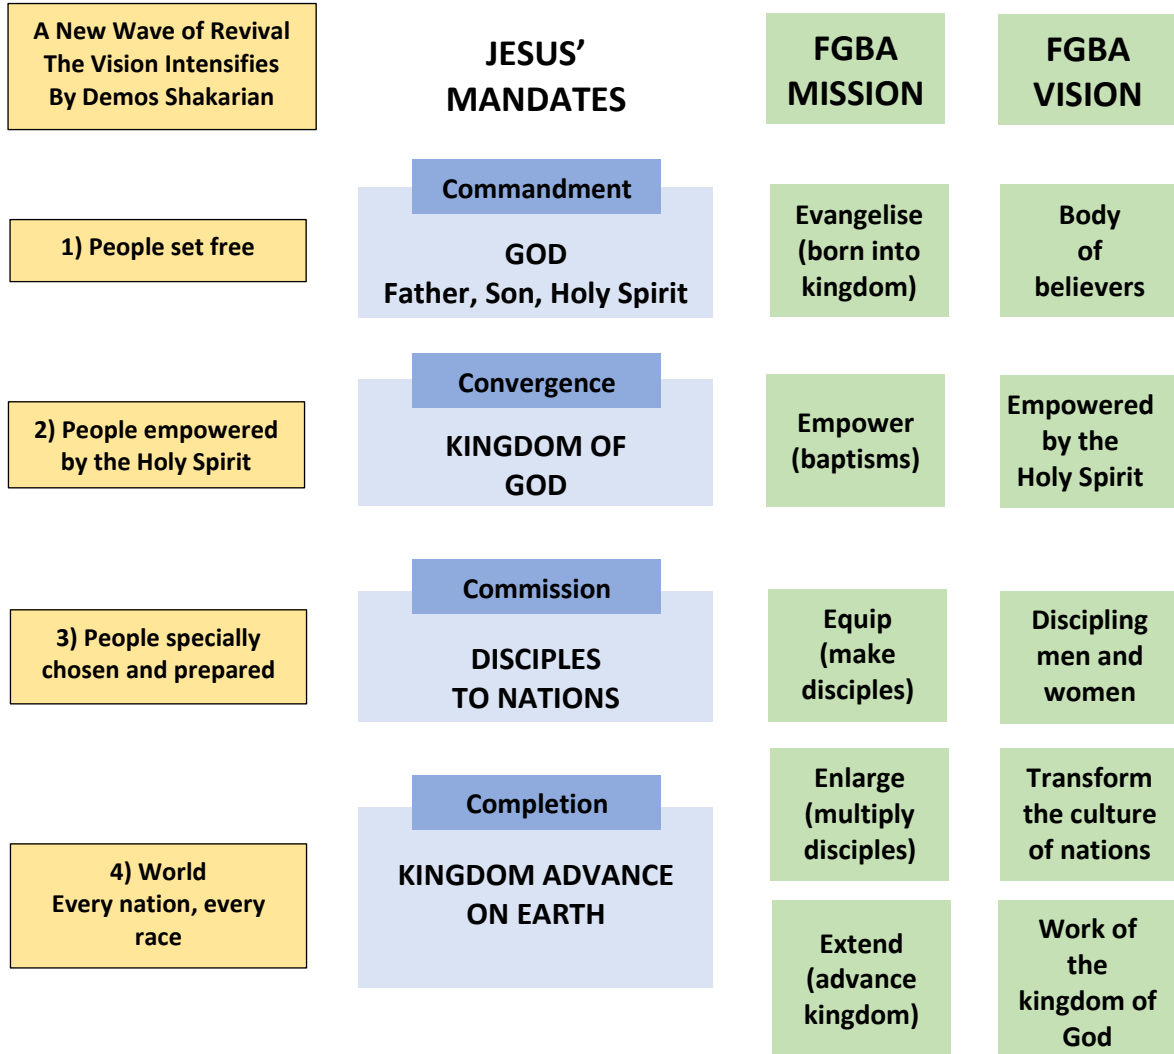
A New Wave of Revival
The Vision Intensifies
By Demos Shakarian

JESUS' MANDATES

FGBA MISSION

FGBA VISION

1) People set free

Commandment

GOD
Father, Son, Holy Spirit

Evangelise (born into kingdom)

Body of believers

2) People empowered by the Holy Spirit

Convergence

KINGDOM OF GOD

Empower (baptisms)

Empowered by the Holy Spirit

3) People specially chosen and prepared

Commission

DISCIPLES TO NATIONS

Equip (make disciples)

Discipling men and women

4) World
Every nation, every race

Completion

KINGDOM ADVANCE ON EARTH

Enlarge (multiply disciples)

Transform the culture of nations

Extend (advance kingdom)

Work of the kingdom of God